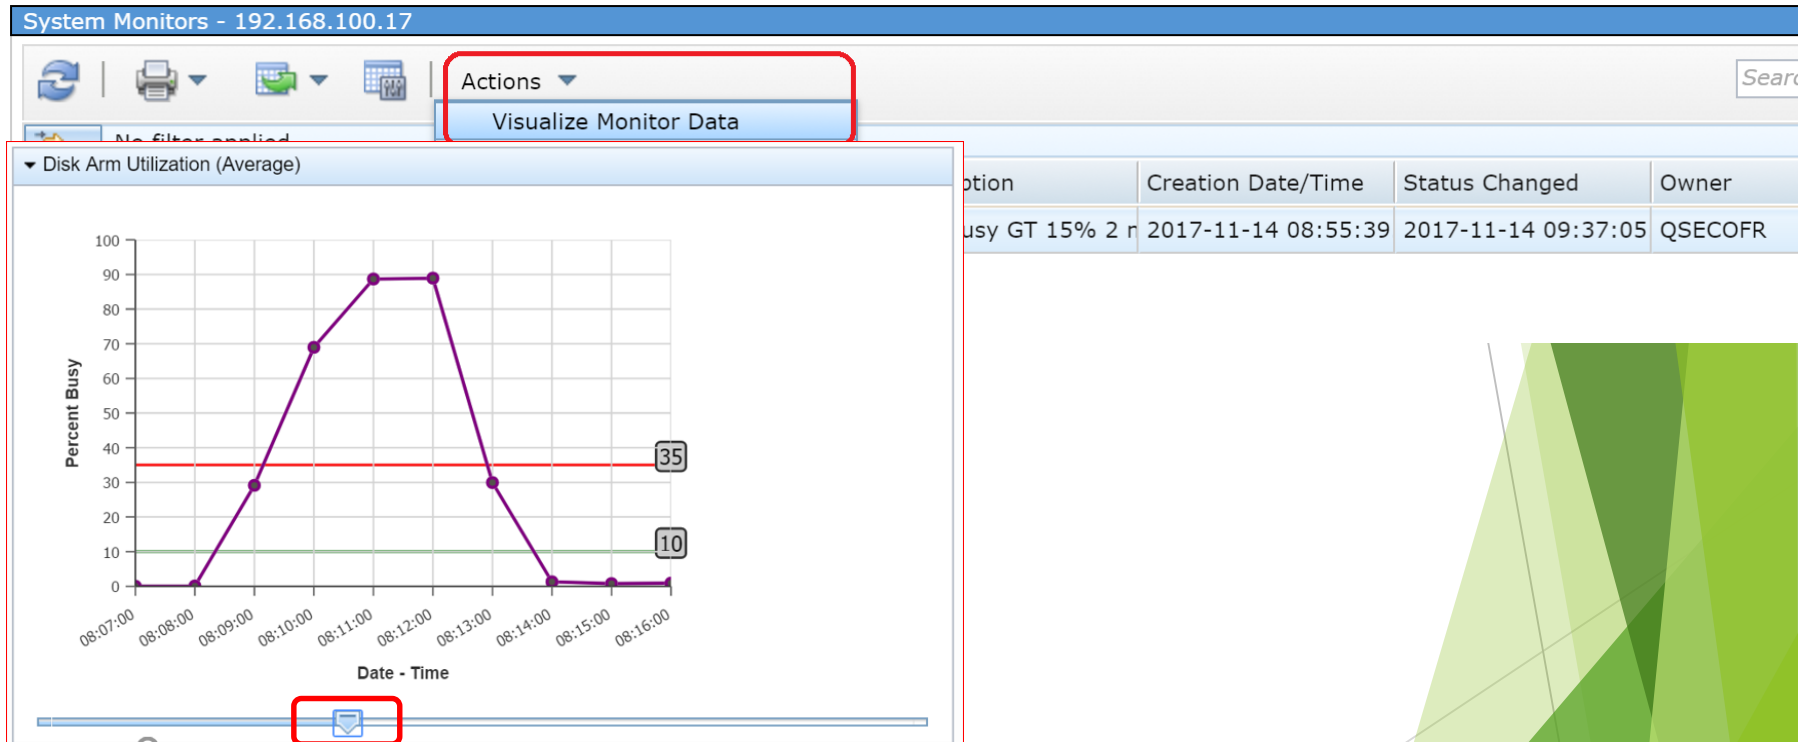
System Monitors - 192.168.100.17

Actions

Visualize Monitor Data

Searc

No filter applied

Disk Arm Utilization (Average)

| ption | Creation Date/Time | Status Changed | Owner |
|---|---|---|---|
| usy GT 15% 2 r | 2017-11-14 08:55:39 | 2017-11-14 09:37:05 | QSECOFR |

100
90
80
70
60
50
40
30
20
10
0

Percent Busy

35

10

08:07:00 08:08:00 08:09:00 08:10:00 08:11:00 08:12:00 08:13:00 08:14:00 08:15:00 08:16:00

Date - Time